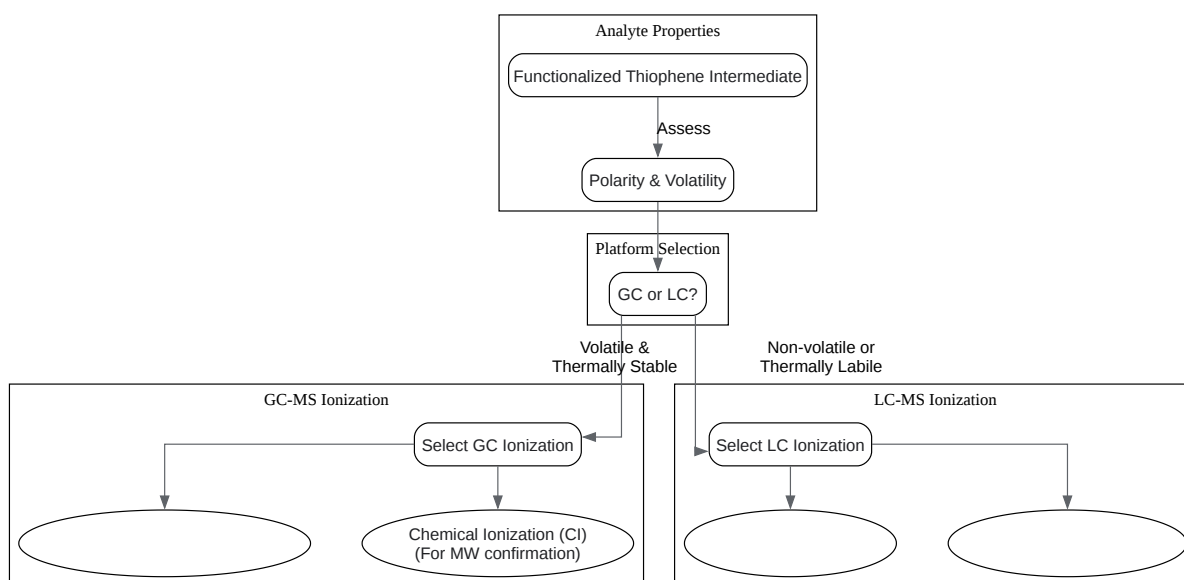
Analyte Properties

Functionalized Thiophene Intermediate

Assess

Polarity & Volatility

Platform Selection

GC or LC?

Volatile & Thermally Stable

Non-volatile or Thermally Labile

GC-MS Ionization

Select GC Ionization

Chemical Ionization (CI) (For MW confirmation)

LC-MS Ionization

Select LC Ionization